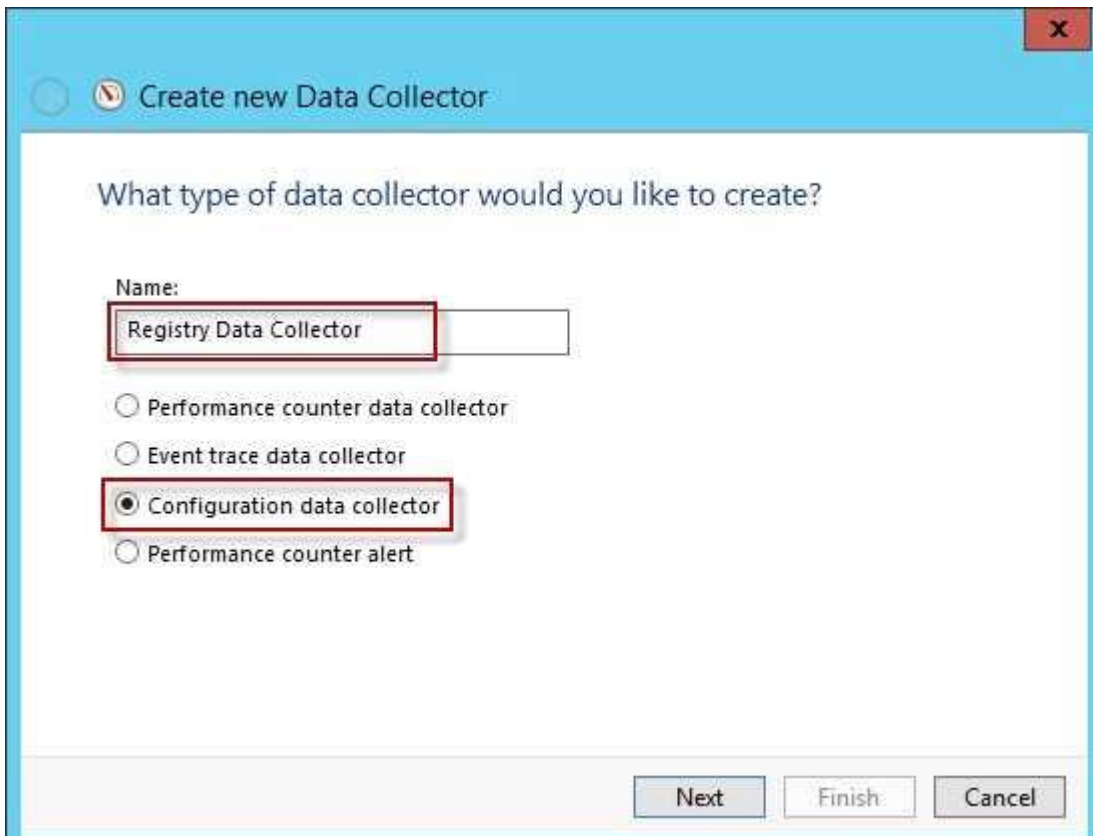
x

Create new Data Collector

What type of data collector would you like to create?

Name:
Registry Data Collector

Performance counter data collector
Event trace data collector
Configuration data collector
Performance counter alert

Next
Finish
Cancel